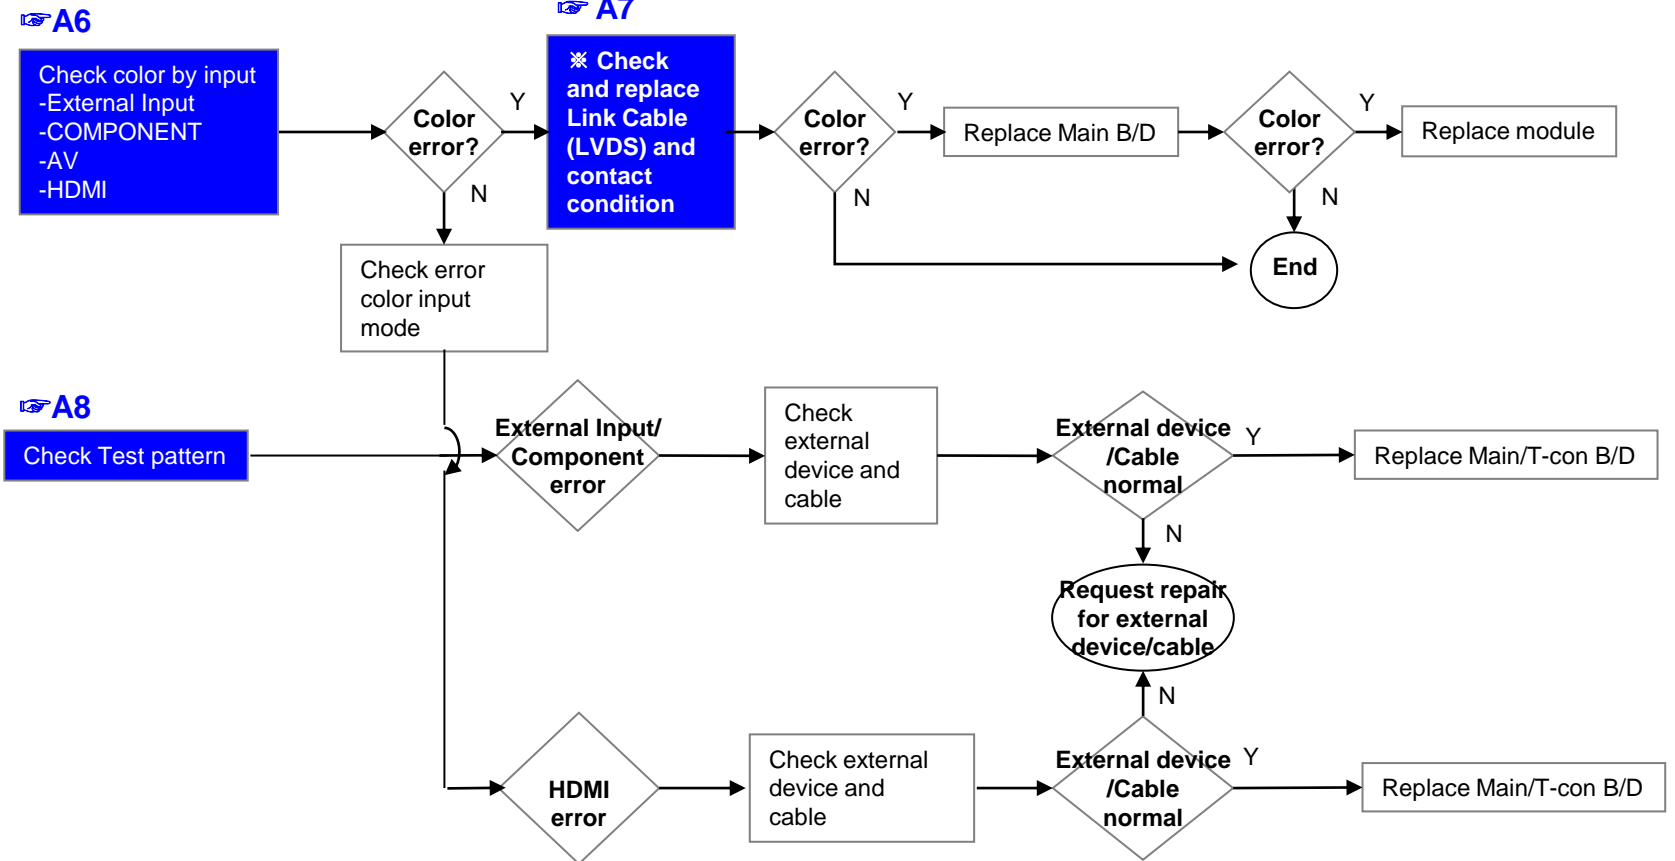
☞A6

Check color by input
-External Input
-COMPONENT
-AV
-HDMI

Color error?

Y

N

☞A7

※ Check and replace Link Cable (LVDS) and contact condition

Color error?

Y

N

Replace Main B/D

Color error?

Y

N

Replace module

End

Check error color input mode

☞A8

Check Test pattern

External Input/ Component error

Check external device and cable

External device /Cable normal

Y

N

Replace Main/T-con B/D

Request repair for external device/cable

N

HDMI error

Check external device and cable

External device /Cable normal

Y

Replace Main/T-con B/D